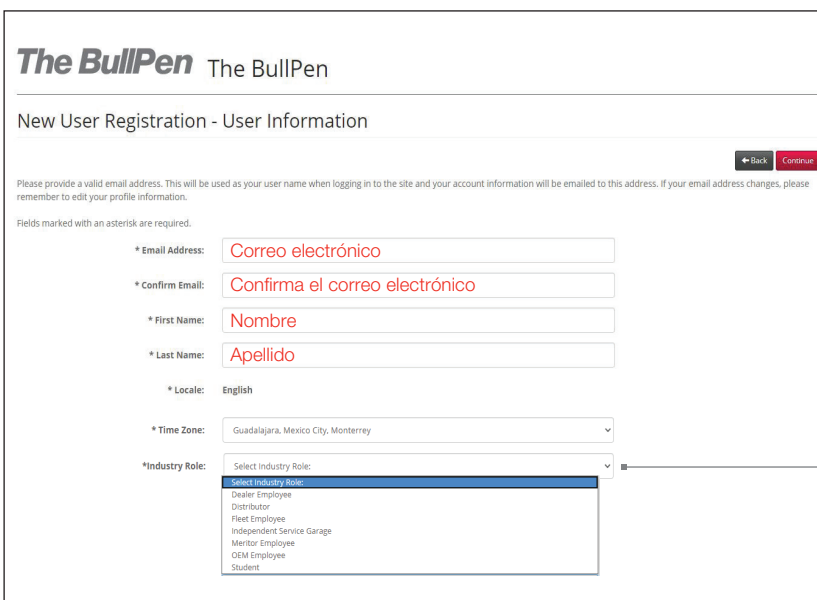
The BullPen The BullPen

New User Registration - User Information

← Back Continue

Please provide a valid email address. This will be used as your user name when logging in to the site and your account information will be emailed to this address. If your email address changes, please remember to edit your profile information.

Fields marked with an asterisk are required.

* Email Address: Correo electrónico

* Confirm Email: Confirma el correo electrónico

* First Name: Nombre

* Last Name: Apellido

* Locale: English

* Time Zone: Guadalajara, Mexico City, Monterrey

*Industry Role: Select Industry Role:

Select Industry Role:
Dealer Employee
Distributor
Fleet Employee
Independent Service Garage
Meritor Employee
OEM Employee
Student